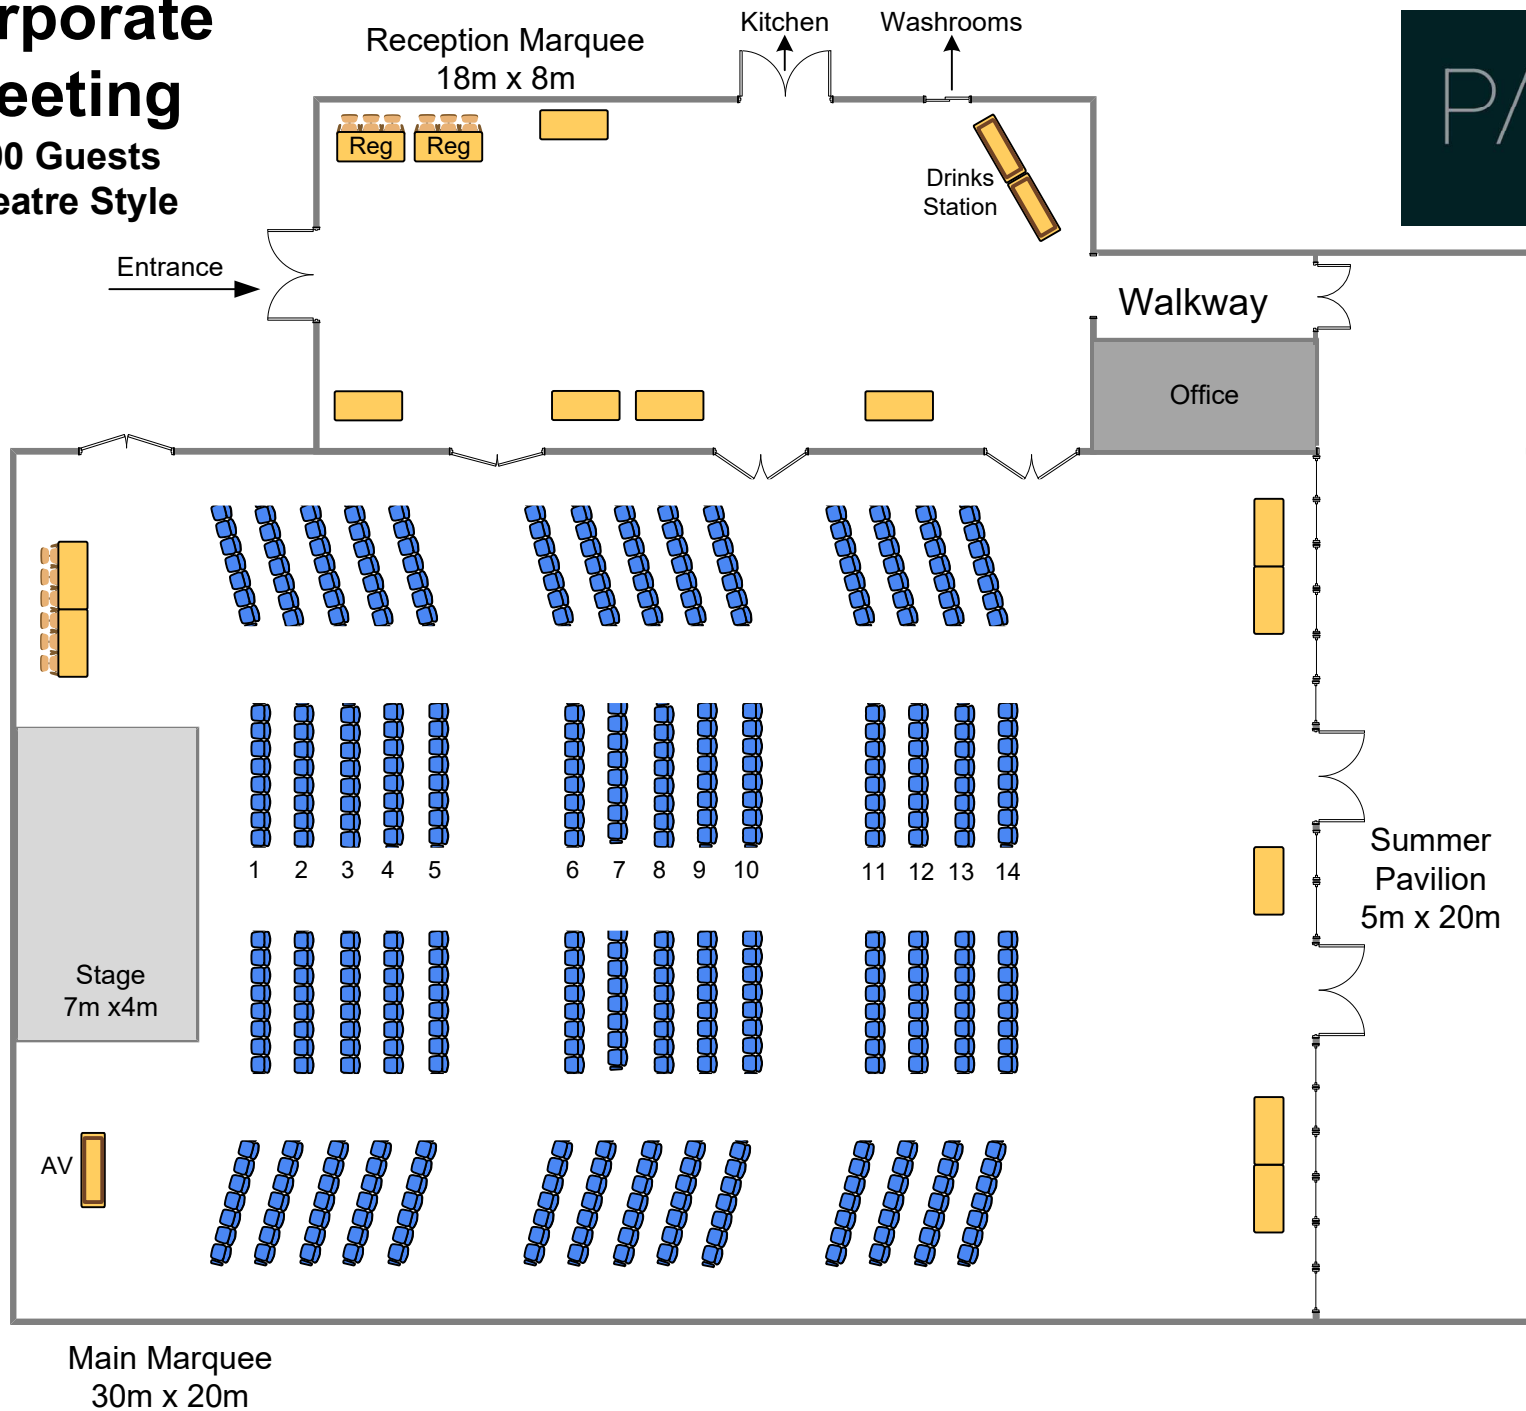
rporate
eeting
00 Guests
eatre Style

Reception Marquee
18m x 8m

Kitchen

Washrooms

P/

Reg

Reg

Drinks
Station

Entrance

Walkway

Office

1 2 3 4 5

6 7 8 9 10

11 12 13 14

Stage
7m x4m

Summer
Pavilion
5m x 20m

AV

Main Marquee
30m x 20m